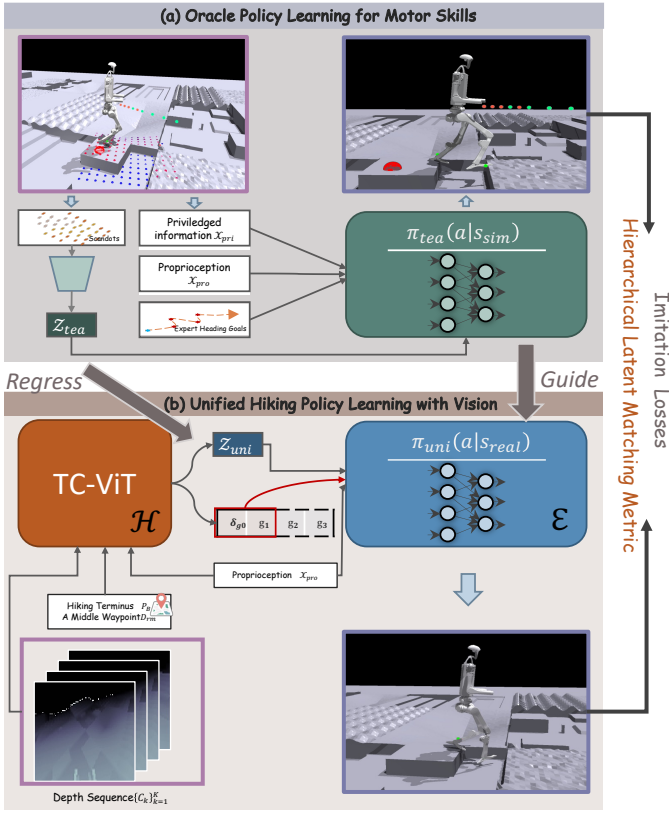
(a) Oracle Policy Learning for Motor Skills

Scandots

Priviledged information $x_{pri}$

Proprioception $x_{pro}$

Expert Heading Goals

$z_{tea}$

$\pi_{tea}(a|s_{sim})$

Imitation Losses

Hierarchical Latent Matching Metric

Regress

Guide

(b) Unified Hiking Policy Learning with Vision

TC-ViT

$\mathcal{H}$

$z_{uni}$

$\delta_{g0}$ $g_1$ $g_2$ $g_3$

$\pi_{uni}(a|s_{real})$

$\mathcal{E}$

Proprioception $x_{pro}$

Hiking Terminus $P_B$
A Middle Waypoint $D_{rm}$

Depth Sequence $\{C_k\}_{k=1}^{K}$